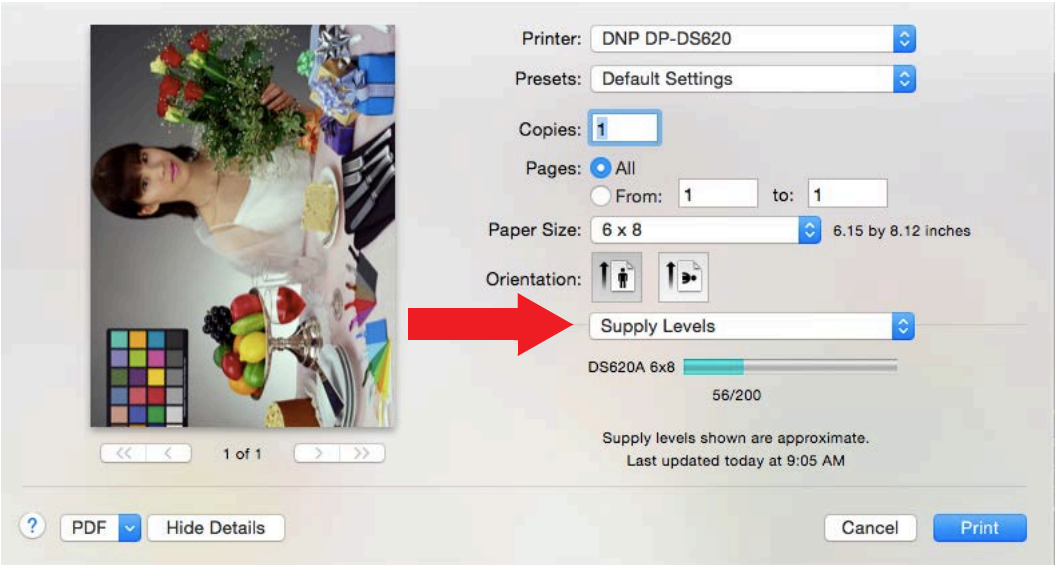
Printer: DNP DP-DS620
Presets: Default Settings
Copies: 1
Pages: All
From: 1 to: 1
Paper Size: 6 x 8 6.15 by 8.12 inches
Orientation:
Supply Levels
DS620A 6x8
56/200
Supply levels shown are approximate.
Last updated today at 9:05 AM
1 of 1
?
PDF
Hide Details
Cancel
Print